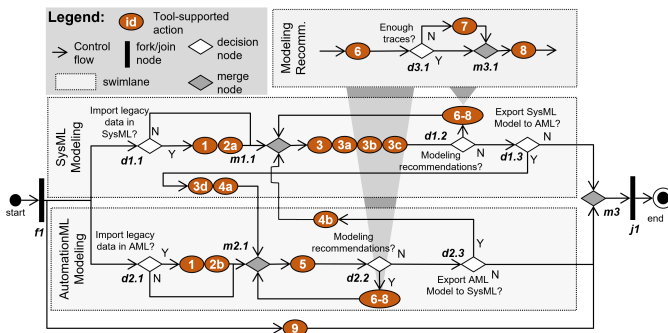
Legend:
id Tool-supported action
Control flow
fork/join node
decision node
swimlane
merge node

Modeling Recomm.
Enough traces?
N
Y
6
7
8
d3.1
m3.1

SysML Modeling
Import legacy data in SysML?
N
Y
d1.1
1
2a
m1.1
3
3a
3b
3c
6-8
Export SysML Model to AML?
d1.2
Y
N
Modeling recommendations?
d1.3
N
Y
3d
4a

start
f1
m3
j1
end

4b
AutomationML Modeling
Import legacy data in AML?
Y
m2.1
Modeling recommendations?
d2.1
N
1
2b
5
d2.2
N
Y
6-8
d2.3
Y
N
Export AML Model to SysML?
9